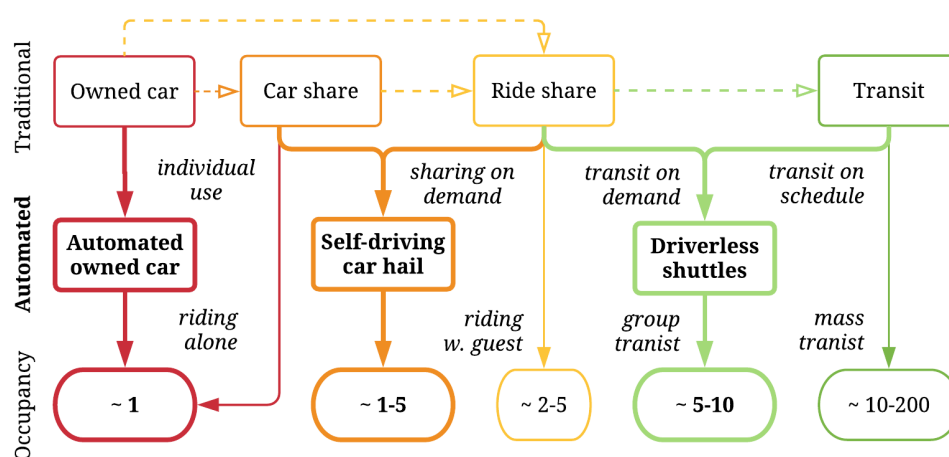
Traditional

Automated

Occupancy

Owned car

Car share

Ride share

Transit

individual use

sharing on demand

transit on demand

transit on schedule

Automated owned car

Self-driving car hail

Driverless shuttles

riding alone

riding w. guest

group tranist

mass tranist

~ 1

~ 1-5

~ 2-5

~ 5-10

~ 10-200